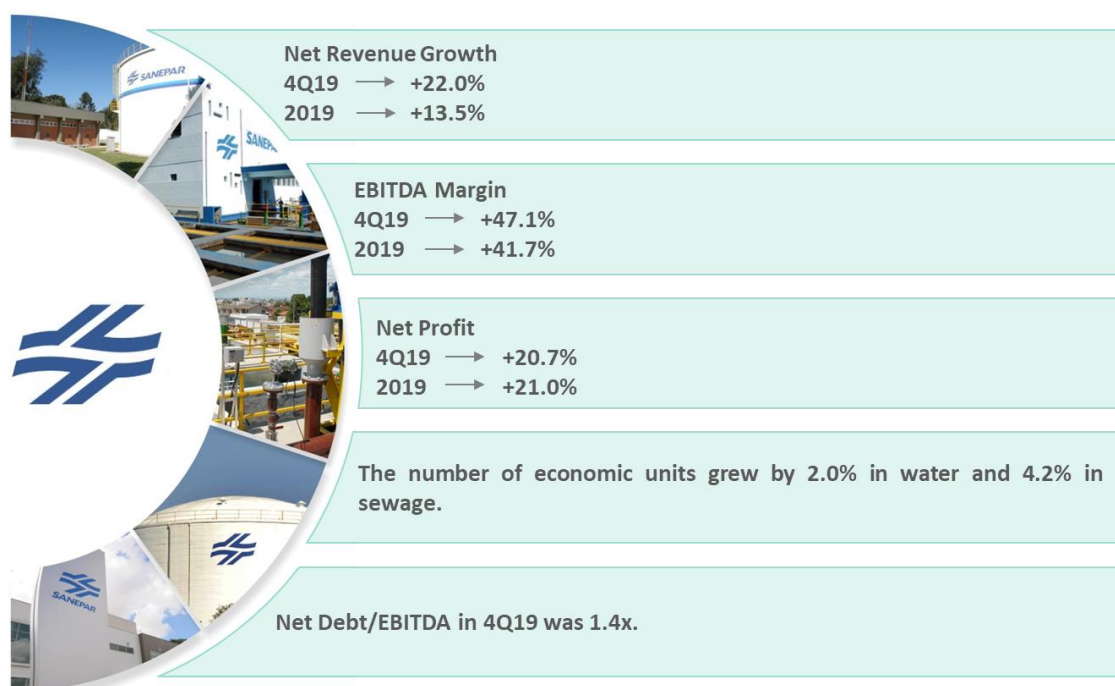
SANEPAR

SANEPAR

Net Revenue Growth
4Q19 → +22.0%
2019 → +13.5%

EBITDA Margin
4Q19 → +47.1%
2019 → +41.7%

Net Profit
4Q19 → +20.7%
2019 → +21.0%

The number of economic units grew by 2.0% in water and 4.2% in sewage.

SANEPAR

Net Debt/EBITDA in 4Q19 was 1.4x.